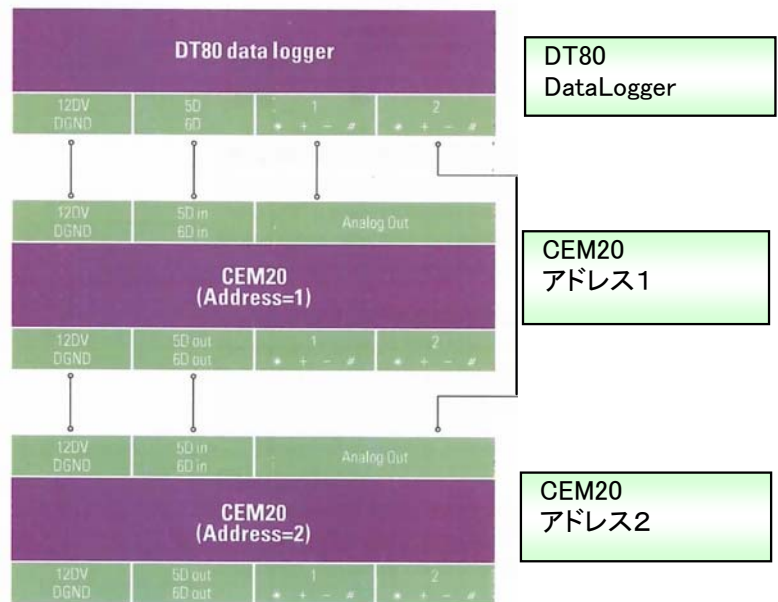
DT80 data logger

12DV DGND | 5D 6D | 1 * + − # | 2 * + − #

DT80 DataLogger

12DV DGND | 5D in 6D in | Analog Out

CEM20 (Address=1)

12DV DGND | 5D out 6D out | 1 * + − # | 2 * + − #

CEM20 アドレス1

12DV DGND | 5D in 6D in | Analog Out

CEM20 (Address=2)

12DV DGND | 5D out 6D out | 1 * + − # | 2 * + − #

CEM20 アドレス2